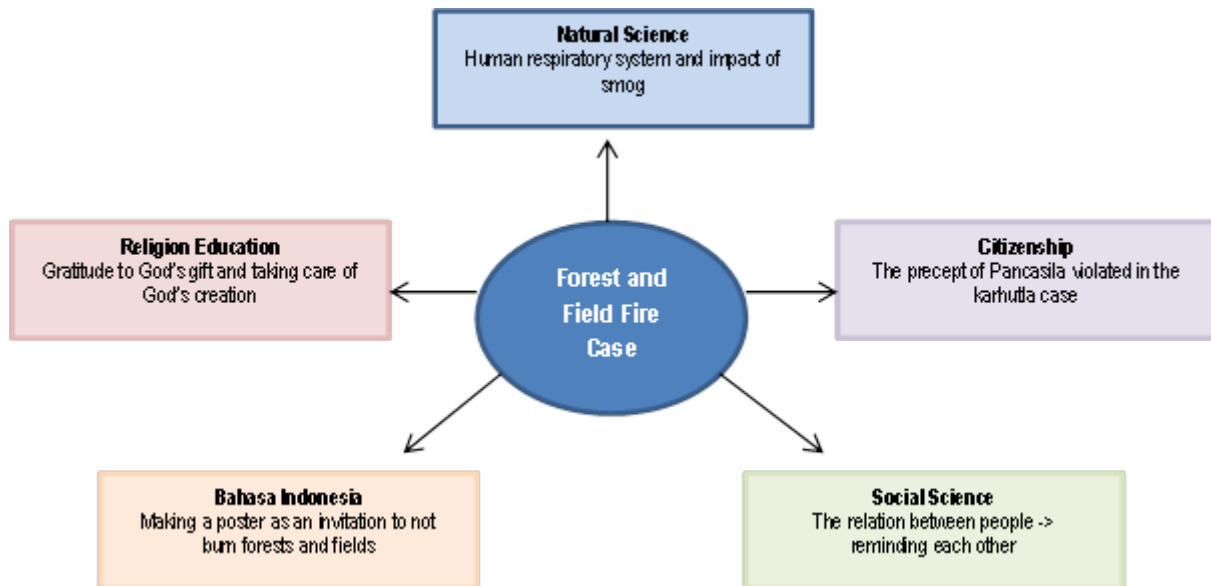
**Natural Science**
Human respiratory system and impact of smog

**Religion Education**
Gratitude to God's gift and taking care of God's creation

Forest and Field Fire Case

**Citizenship**
The precept of Pancasila violated in the karhutla case

**Bahasa Indonesia**
Making a poster as an invitation to not burn forests and fields

**Social Science**
The relation between people -> reminding each other